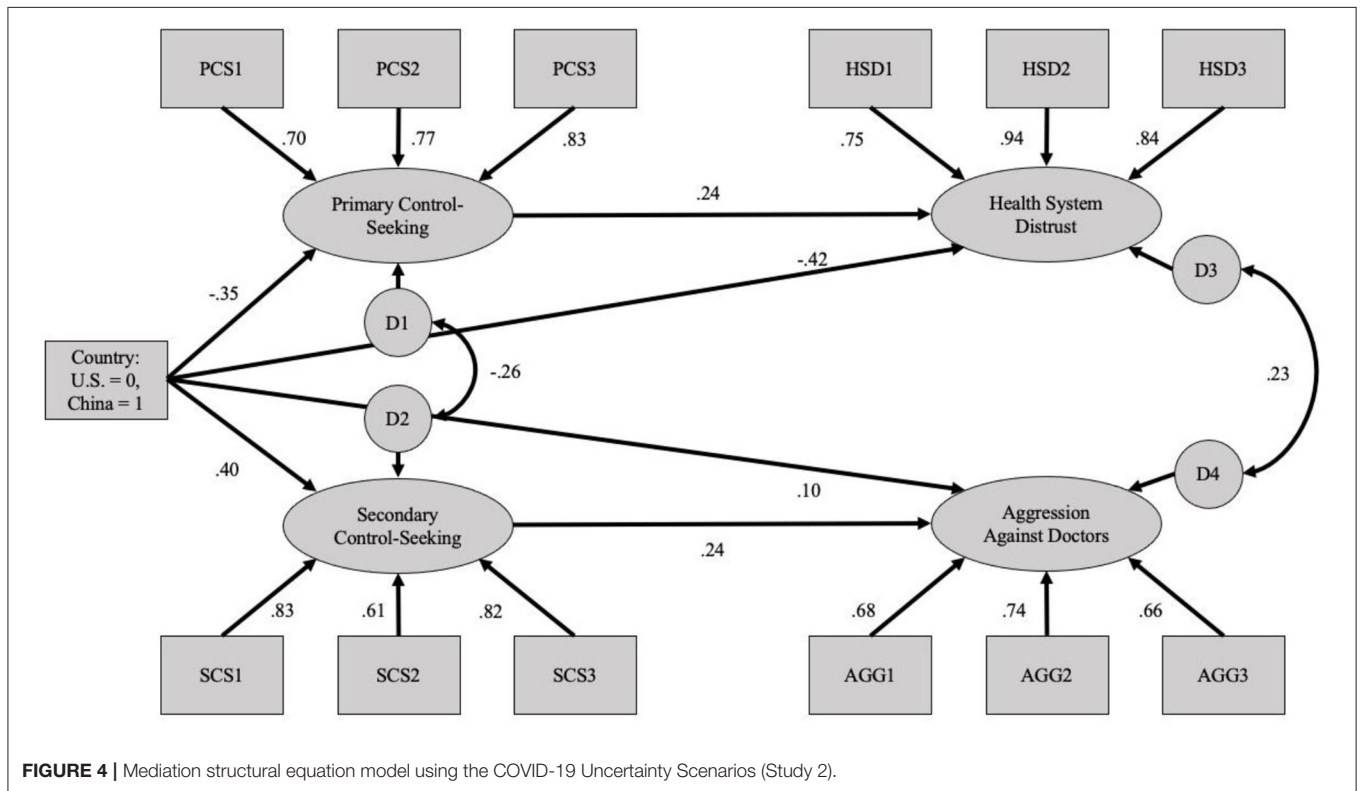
PCS1
PCS2
PCS3
HSD1
HSD2
HSD3
.70
.77
.83
.75
.94
.84
Primary Control-Seeking
.24
Health System Distrust
-.42
D3
-.35
D1
Country: U.S. = 0, China = 1
-.26
.23
D2
.40
D4
.10
Secondary Control-Seeking
.24
Aggression Against Doctors
.83
.61
.82
.68
.74
.66
SCS1
SCS2
SCS3
AGG1
AGG2
AGG3

**FIGURE 4 |** Mediation structural equation model using the COVID-19 Uncertainty Scenarios (Study 2).